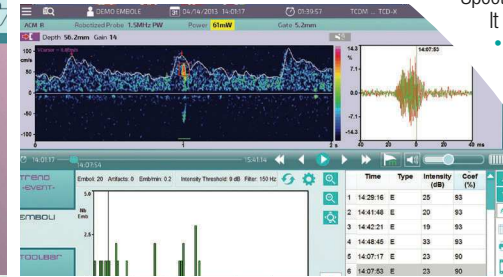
DEMO EMBOLE 04/14/2013 14:03:17 01:39:57 TCCM TCD-X

ACM R Robotized Probe 1.5MHz PW Power 61mW Gate 5.2mm

Depth 56.2mm Gain 14

cm/s

14.3

7.1

-7.1

-14.3

14:07:50

0 1 2

0 10 20 30 40 ms

14:07:17 14:07:54 5:41:14

Trend -event-

EMBOLI

Toolbar

Emboli: 20 Artifacts: 0 Emb/min: 0.2 Intensity Threshold: 9 dB Filter: 150 Hz

Nb Emb

3.0

2.5

| | Time | Type | Intensity (dB) | Coef (%) |
|---|---|---|---|---|
| 1 | 14:28:16 | E | 25 | 93 |
| 2 | 14:41:48 | E | 29 | 93 |
| 3 | 14:42:21 | E | 19 | 93 |
| 4 | 14:48:45 | E | 33 | 93 |
| 5 | 14:07:17 | E | 23 | 90 |
| 6 | 14:07:53 | E | 23 | 90 |

Spec
It